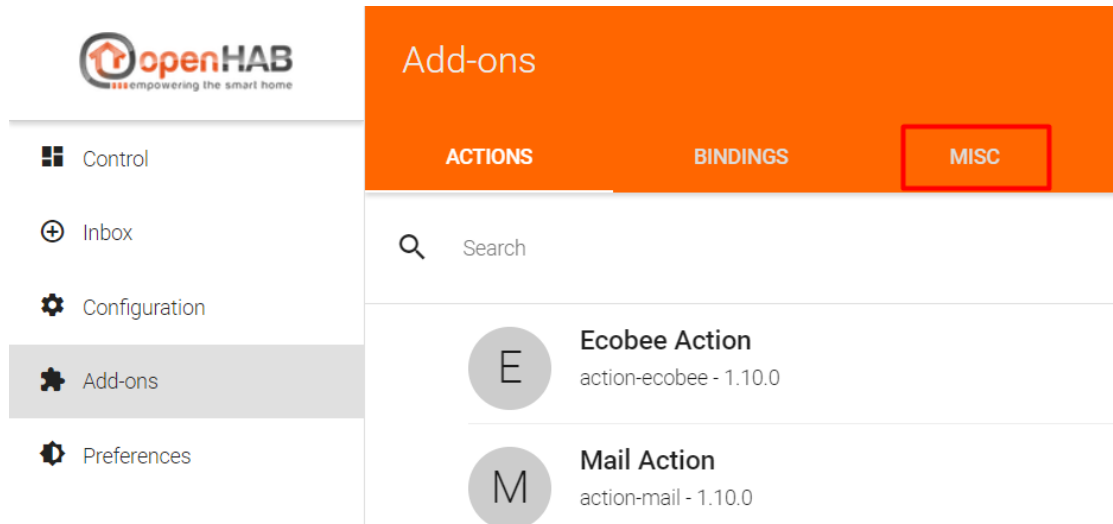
openHAB
empowering the smart home

Control

Inbox

Configuration

Add-ons

Preferences

Add-ons

ACTIONS

BINDINGS

MISC

Search

E

Ecobee Action

action-ecobee - 1.10.0

M

Mail Action

action-mail - 1.10.0